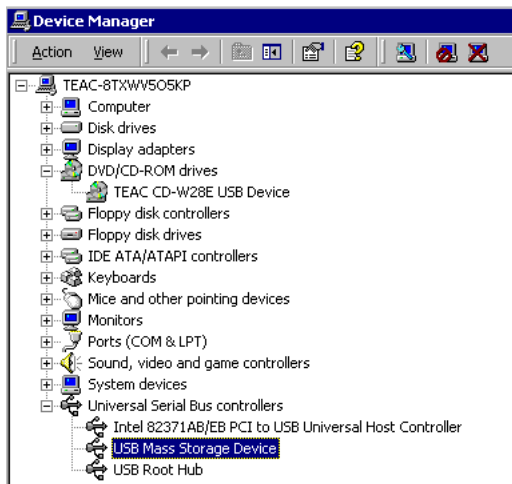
Device Manager

Action View

TEAC-8TXWV5O5KP
Computer
Disk drives
Display adapters
DVD/CD-ROM drives
TEAC CD-W28E USB Device
Floppy disk controllers
Floppy disk drives
IDE ATA/ATAPI controllers
Keyboards
Mice and other pointing devices
Monitors
Ports (COM & LPT)
Sound, video and game controllers
System devices
Universal Serial Bus controllers
Intel 82371AB/EB PCI to USB Universal Host Controller
USB Mass Storage Device
USB Root Hub